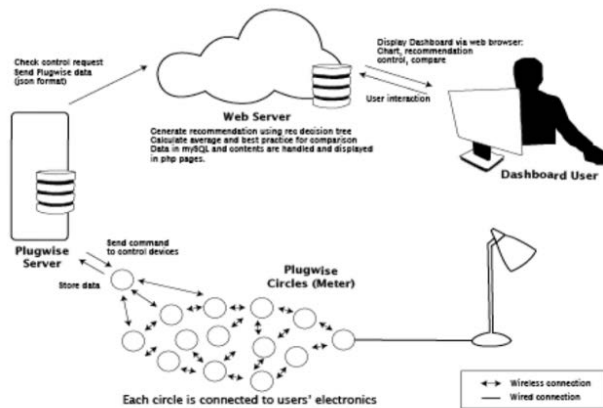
Check control request
Send Plugwise data
(json format)

Web Server

Generate recommendation using rec decision tree
Calculate average and best practice for comparison
Data in mySQL and contents are handled and displayed in php pages.

Display Dashboard via web browser:
Chart, recommendation
control, compare

User interaction

Dashboard User

Plugwise Server

Send command to control devices

Store data

Plugwise Circles (Meter)

Each circle is connected to users' electronics

Wireless connection
Wired connection